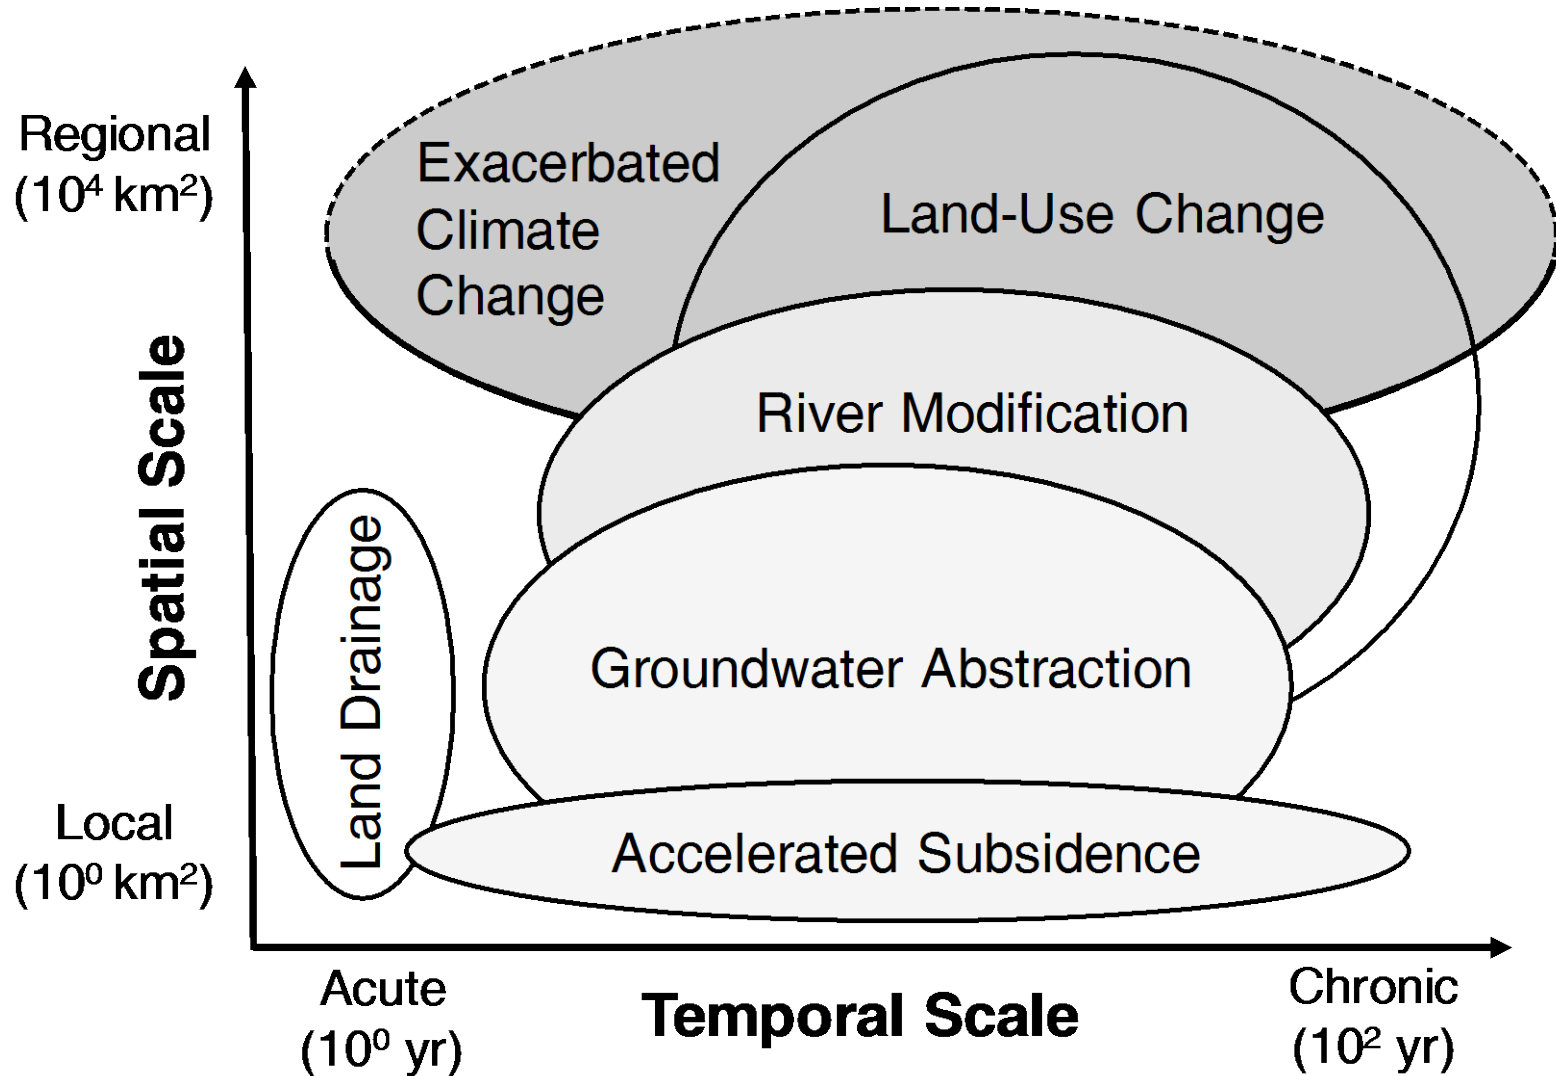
Regional
($10^4$ km$^2$)

Spatial Scale

Local
($10^0$ km$^2$)

Exacerbated Climate Change

Land-Use Change

River Modification

Land Drainage

Groundwater Abstraction

Accelerated Subsidence

Acute
($10^0$ yr)

Temporal Scale

Chronic
($10^2$ yr)